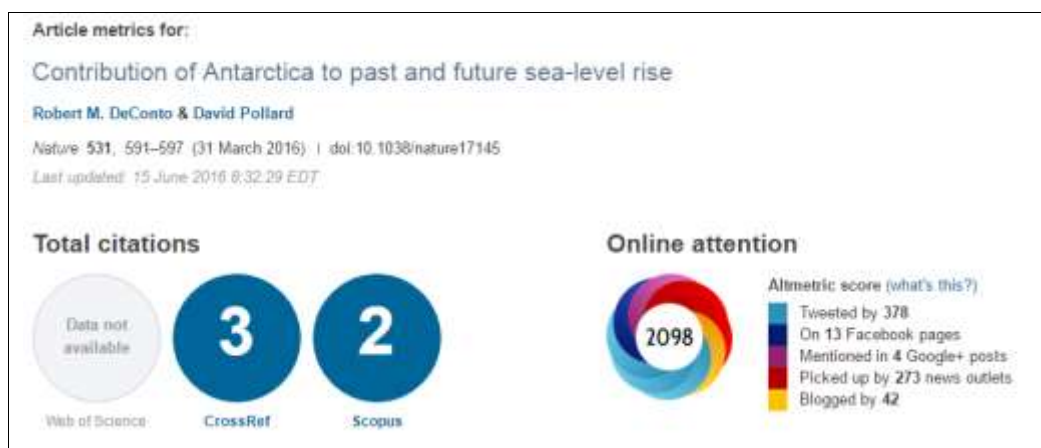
Article metrics for:

Contribution of Antarctica to past and future sea-level rise

Robert M. DeConto & David Pollard

Nature 531, 591–597 (31 March 2016) | doi:10.1038/nature17145

Last updated: 15 June 2016 8:32:29 EDT

Total citations

Data not available

Web of Science

3

CrossRef

2

Scopus

Online attention

2098

Altmetric score (what's this?)

Tweeted by 378
On 13 Facebook pages
Mentioned in 4 Google+ posts
Picked up by 273 news outlets
Blogged by 42